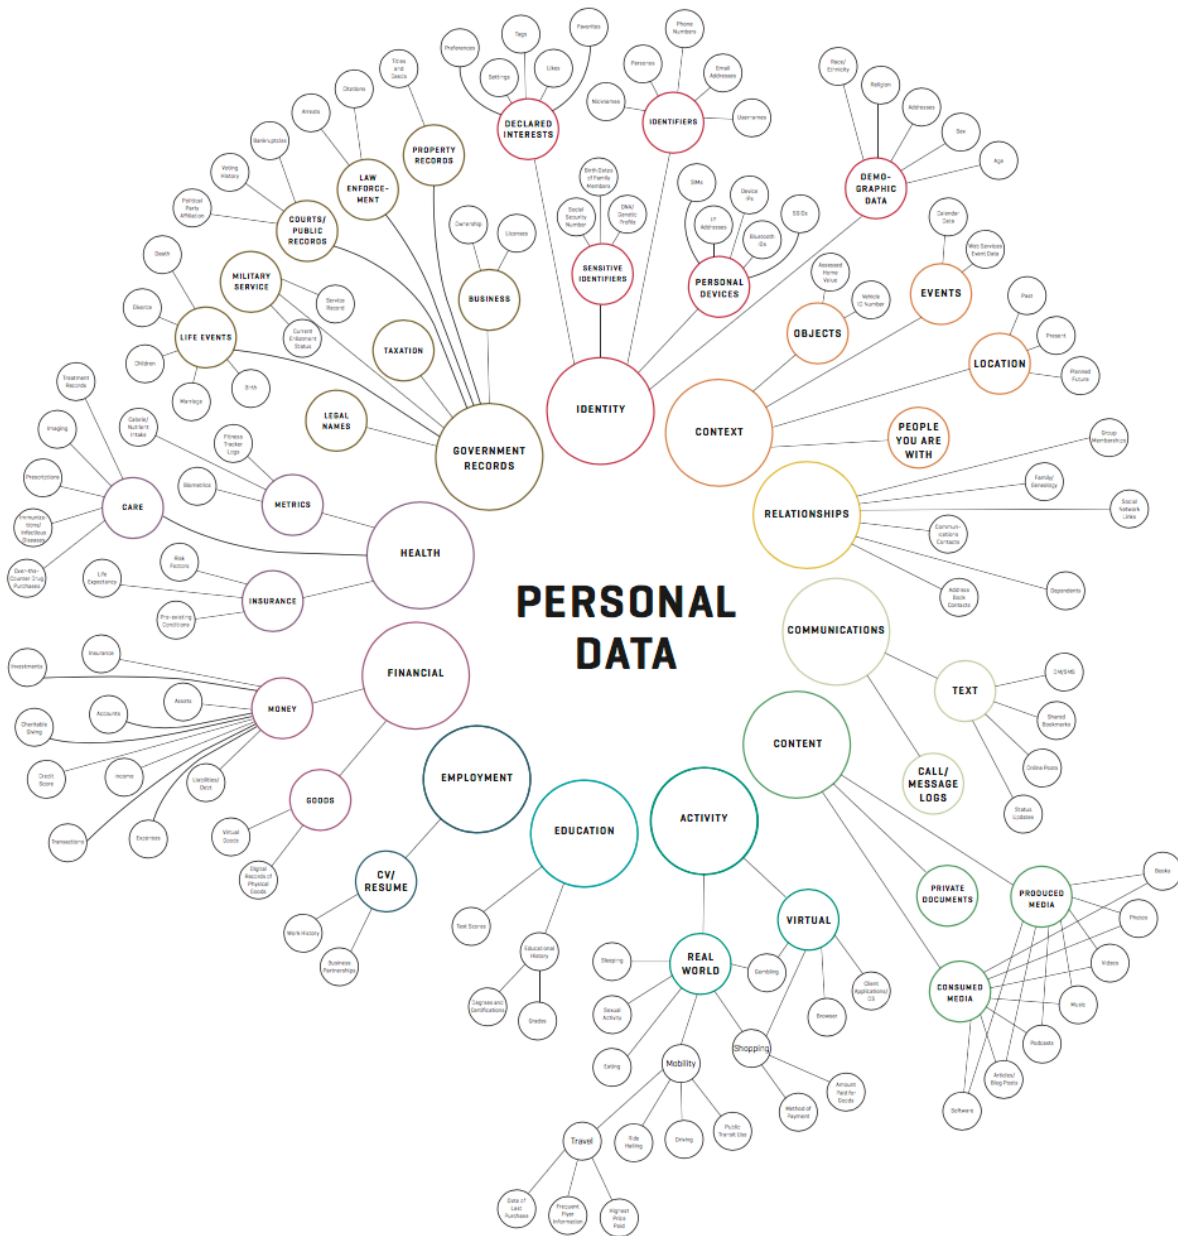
PERSONAL DATA

IDENTITY
DECLARED INTERESTS
Preferences
Tags
Settings
Likes
Favorites
IDENTIFIERS
Personas
Phone Numbers
Email Addresses
Nicknames
Usernames
SENSITIVE IDENTIFIERS
Birth Dates of Family Members
Social Security Number
DNA/ Genetic Profile
PERSONAL DEVICES
SIMs
IP Addresses
Device IPs
Bluetooth IDs
SSIDs
DEMO-GRAPHIC DATA
Race/ Ethnicity
Religion
Addresses
Sex
Age

CONTEXT
EVENTS
Calendar Data
Web Services Event Data
LOCATION
Past
Present
Planned Future
OBJECTS
Assessed Home Value
Vehicle ID Number
PEOPLE YOU ARE WITH

RELATIONSHIPS
Group Memberships
Family/ Genealogy
Social Network Likes
Communi-cations Contacts
Address Book Contacts
Dependents

COMMUNICATIONS
TEXT
DM/SMS
Shared Bookmarks
Online Posts
Status Updates
CALL/ MESSAGE LOGS

CONTENT
PRIVATE DOCUMENTS
PRODUCED MEDIA
CONSUMED MEDIA
Books
Photos
Videos
Music
Podcasts
Articles/ Blog Posts
Software

ACTIVITY
VIRTUAL
Gaming
Client Applications/ OS
Browser
REAL WORLD
Sleeping
Sexual Activity
Eating
Mobility
Shopping
Amount Paid for Goods
Method of Payment
Public Transit Use
Driving
Ride Hailing
Travel
Date of Last Purchase
Frequent Flyer Information
Highest Price Paid

EDUCATION
Test Scores
Educational History
Degrees and Certifications
Grades

EMPLOYMENT
CV/ RESUME
Work History
Business Partnerships

FINANCIAL
MONEY
Investments
Insurance
Assets
Accounts
Charitable Giving
Credit Score
Income
Liabilities/ Debt
Transactions
Expenses
GOODS
Virtual Goods
Digital Records of Physical Goods

HEALTH
CARE
Treatment Records
Imaging
Prescriptions
Immunizations/ Infectious Diseases
Over-the-Counter Drug Purchases
METRICS
Calorie/ Nutrient Intake
Fitness Tracker Logs
Biometrics
INSURANCE
Risk Factors
Life Expectancy
Pre-existing Conditions

GOVERNMENT RECORDS
LEGAL NAMES
TAXATION
BUSINESS
Ownership
Licenses
PROPERTY RECORDS
Titles and Deeds
LAW ENFORCE-MENT
Arrests
Citations
COURTS/ PUBLIC RECORDS
Bankruptcies
Voting History
Political Party Affiliation
MILITARY SERVICE
Service Record
Current Enlistment Status
LIFE EVENTS
Death
Divorce
Children
Marriage
Birth